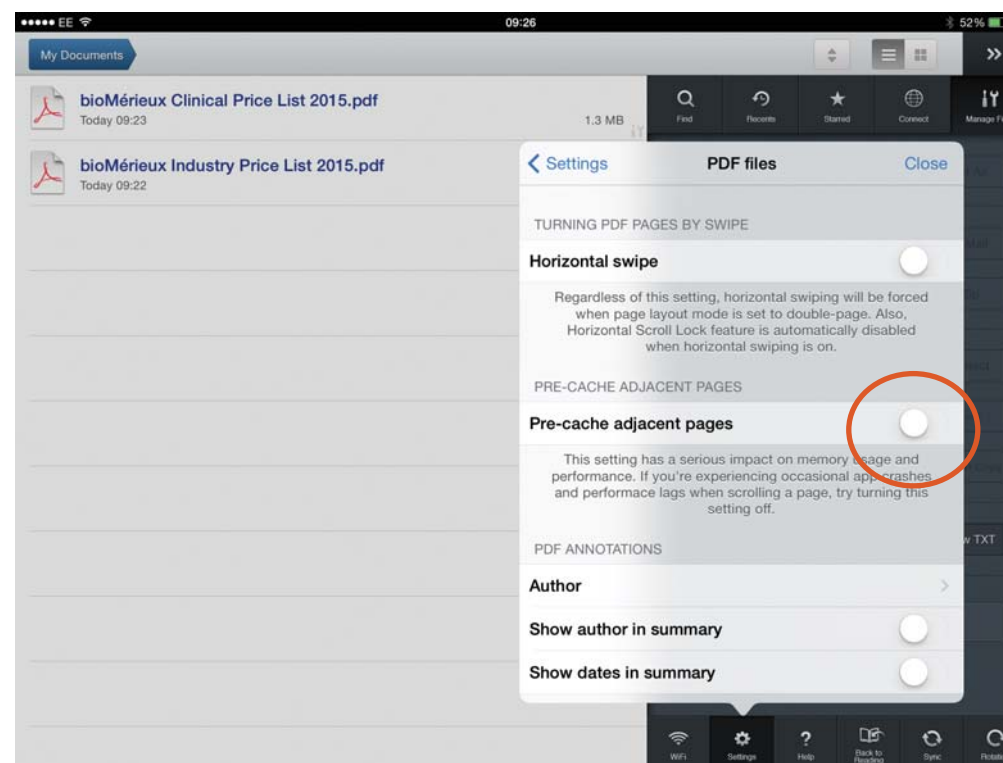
●●●●● EE 09:26 52%

My Documents

bioMérieux Clinical Price List 2015.pdf
Today 09:23
1.3 MB

bioMérieux Industry Price List 2015.pdf
Today 09:22

Find Recents Starred Connect Manage F

Settings PDF files Close

TURNING PDF PAGES BY SWIPE

Horizontal swipe

Regardless of this setting, horizontal swiping will be forced when page layout mode is set to double-page. Also, Horizontal Scroll Lock feature is automatically disabled when horizontal swiping is on.

PRE-CACHE ADJACENT PAGES

Pre-cache adjacent pages

This setting has a serious impact on memory usage and performance. If you're experiencing occasional app crashes and performace lags when scrolling a page, try turning this setting off.

PDF ANNOTATIONS

Author

Show author in summary

Show dates in summary

w TXT

WiFi Settings Help Back to Reading Sync Rotati